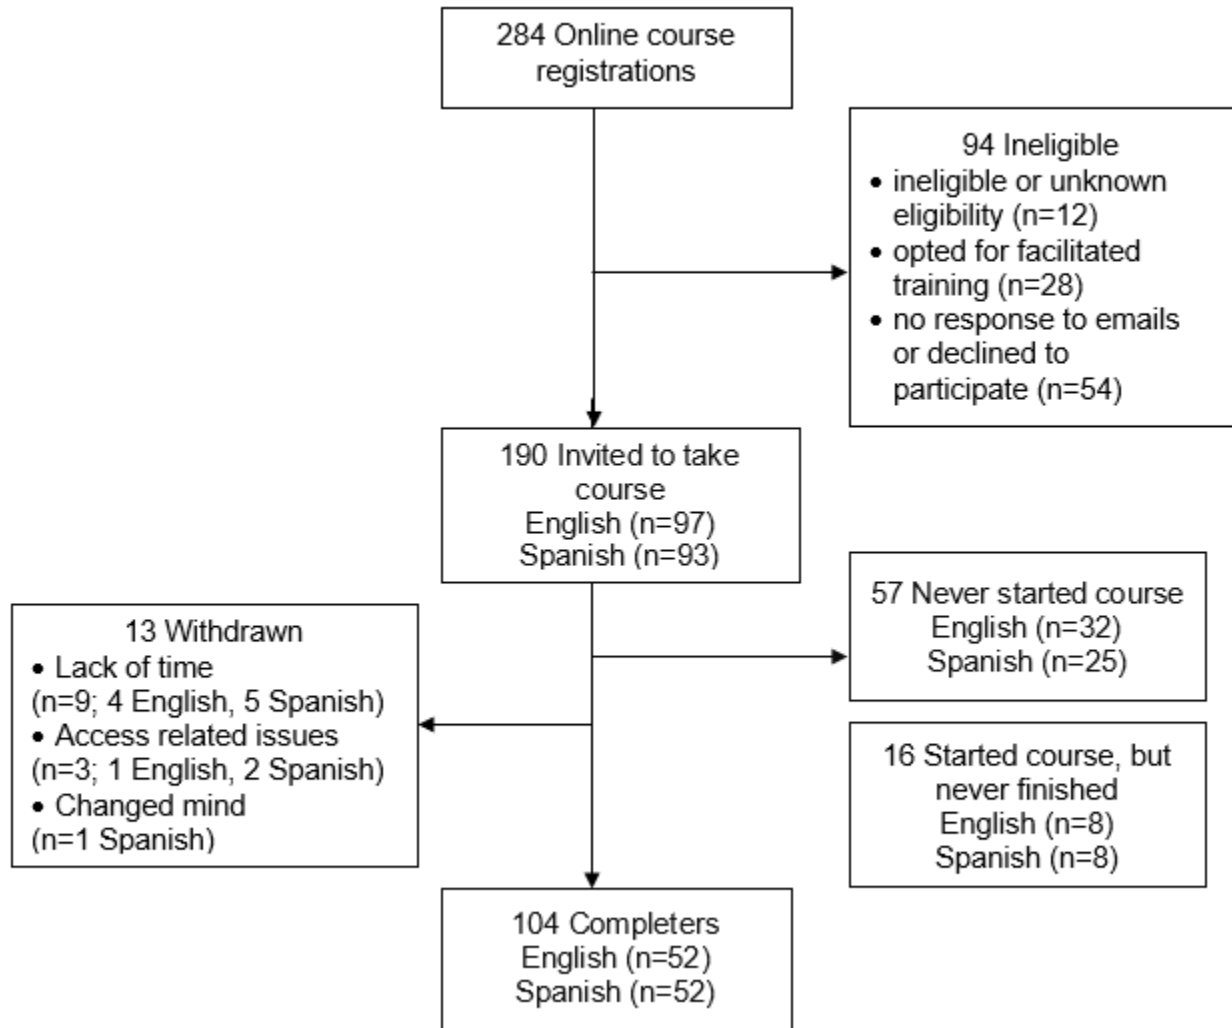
284 Online course registrations

94 Ineligible
• ineligible or unknown eligibility (n=12)
• opted for facilitated training (n=28)
• no response to emails or declined to participate (n=54)

190 Invited to take course
English (n=97)
Spanish (n=93)

13 Withdrawn
• Lack of time
(n=9; 4 English, 5 Spanish)
• Access related issues
(n=3; 1 English, 2 Spanish)
• Changed mind
(n=1 Spanish)

57 Never started course
English (n=32)
Spanish (n=25)

16 Started course, but never finished
English (n=8)
Spanish (n=8)

104 Completers
English (n=52)
Spanish (n=52)